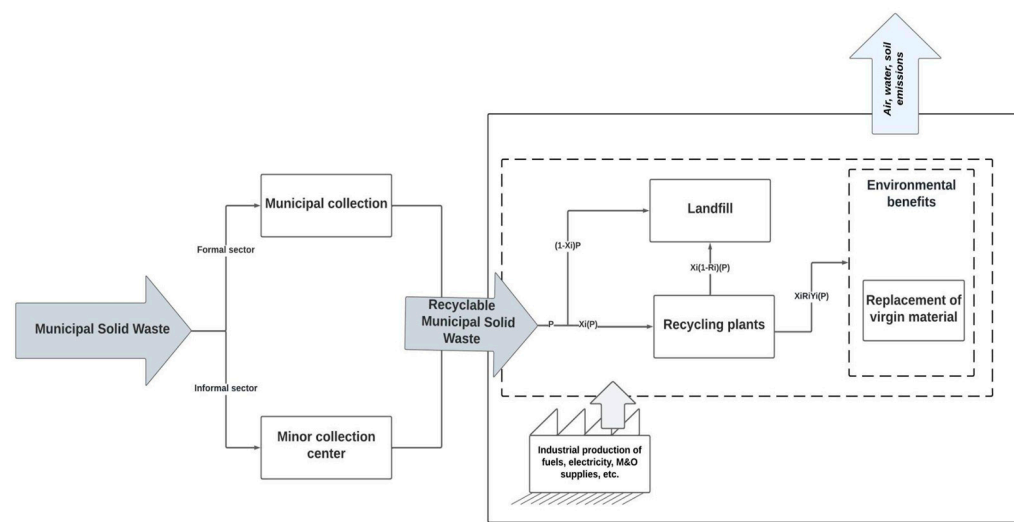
Air, water, soil emissions

Municipal Solid Waste

Formal sector

Informal sector

Municipal collection

Minor collection center

Recyclable Municipal Solid Waste

P

(1-Xi)P

Xi(P)

Landfill

Xi(1-Ri)(P)

Recycling plants

XiRiYi(P)

Environmental benefits

Replacement of virgin material

Industrial production of fuels, electricity, M&O supplies, etc.